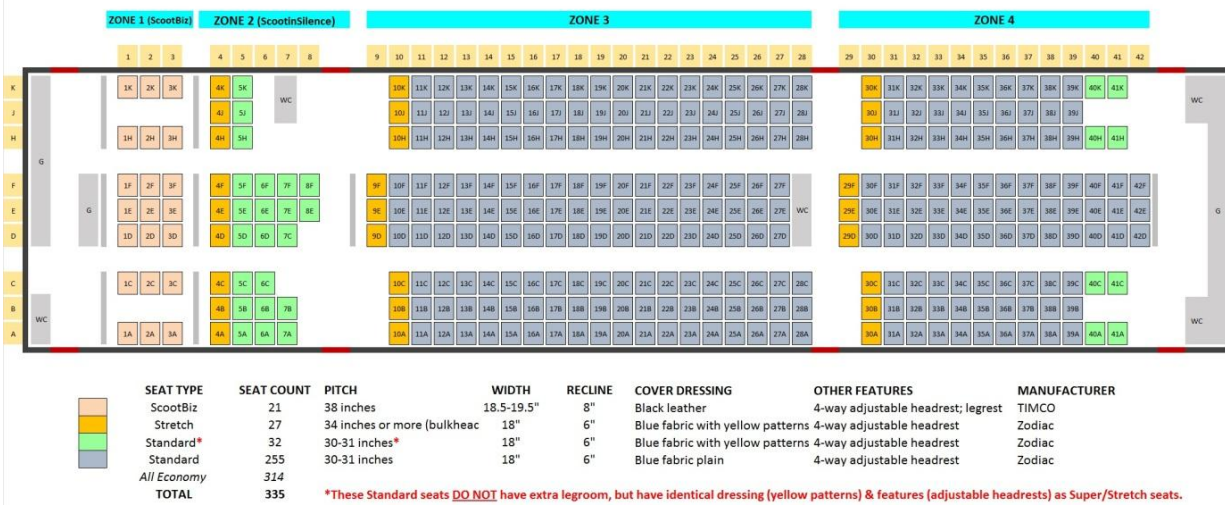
ZONE 1 (ScootBiz) ZONE 2 (ScootinSilence) ZONE 3 ZONE 4

1 2 3 4 5 6 7 8 9 10 11 12 13 14 15 16 17 18 19 20 21 22 23 24 25 26 27 28 29 30 31 32 33 34 35 36 37 38 39 40 41 42

K 1K 2K 3K 4K 5K WC 10K 11K 12K 13K 14K 15K 16K 17K 18K 19K 20K 21K 22K 23K 24K 25K 26K 27K 28K 30K 31K 32K 33K 34K 35K 36K 37K 38K 39K 40K 41K WC
J 4J 5J 10J 11J 12J 13J 14J 15J 16J 17J 18J 19J 20J 21J 22J 23J 24J 25J 26J 27J 28J 30J 31J 32J 33J 34J 35J 36J 37J 38J 39J
H 1H 2H 3H 4H 5H 10H 11H 12H 13H 14H 15H 16H 17H 18H 19H 20H 21H 22H 23H 24H 25H 26H 27H 28H 30H 31H 32H 33H 34H 35H 36H 37H 38H 39H 40H 41H
G
F 1F 2F 3F 4F 5F 6F 7F 8F 9F 10F 11F 12F 13F 14F 15F 16F 17F 18F 19F 20F 21F 22F 23F 24F 25F 26F 27F 29F 30F 31F 32F 33F 34F 35F 36F 37F 38F 39F 40F 41F 42F
E G 1E 2E 3E 4E 5E 6E 7E 8E 9E 10E 11E 12E 13E 14E 15E 16E 17E 18E 19E 20E 21E 22E 23E 24E 25E 26E 27E WC 29E 30E 31E 32E 33E 34E 35E 36E 37E 38E 39E 40E 41E 42E G
D 1D 2D 3D 4D 5D 6D 7C 9D 10D 11D 12D 13D 14D 15D 16D 17D 18D 19D 20D 21D 22D 23D 24D 25D 26D 27D 29D 30D 31D 32D 33D 34D 35D 36D 37D 38D 39D 40D 41D 42D
C 1C 2C 3C 4C 5C 6C 10C 11C 12C 13C 14C 15C 16C 17C 18C 19C 20C 21C 22C 23C 24C 25C 26C 27C 28C 30C 31C 32C 33C 34C 35C 36C 37C 38C 39C 40C 41C
B WC 4B 5B 6B 7B 10B 11B 12B 13B 14B 15B 16B 17B 18B 19B 20B 21B 22B 23B 24B 25B 26B 27B 28B 30B 31B 32B 33B 34B 35B 36B 37B 38B 39B WC
A 1A 2A 3A 4A 5A 6A 7A 10A 11A 12A 13A 14A 15A 16A 17A 18A 19A 20A 21A 22A 23A 24A 25A 26A 27A 28A 30A 31A 32A 33A 34A 35A 36A 37A 38A 39A 40A 41A

| SEAT TYPE | SEAT COUNT | PITCH | WIDTH | RECLINE | COVER DRESSING | OTHER FEATURES | MANUFACTURER |
|---|---|---|---|---|---|---|---|
| ScootBiz | 21 | 38 inches | 18.5-19.5" | 8" | Black leather | 4-way adjustable headrest; legrest | TIMCO |
| Stretch | 27 | 34 inches or more (bulkheac | 18" | 6" | Blue fabric with yellow patterns | 4-way adjustable headrest | Zodiac |
| Standard* | 32 | 30-31 inches* | 18" | 6" | Blue fabric with yellow patterns | 4-way adjustable headrest | Zodiac |
| Standard | 255 | 30-31 inches | 18" | 6" | Blue fabric plain | 4-way adjustable headrest | Zodiac |
| All Economy | 314 | | | | | | |
| TOTAL | 335 | | | | | | |

*These Standard seats DO NOT have extra legroom, but have identical dressing (yellow patterns) & features (adjustable headrests) as Super/Stretch seats.